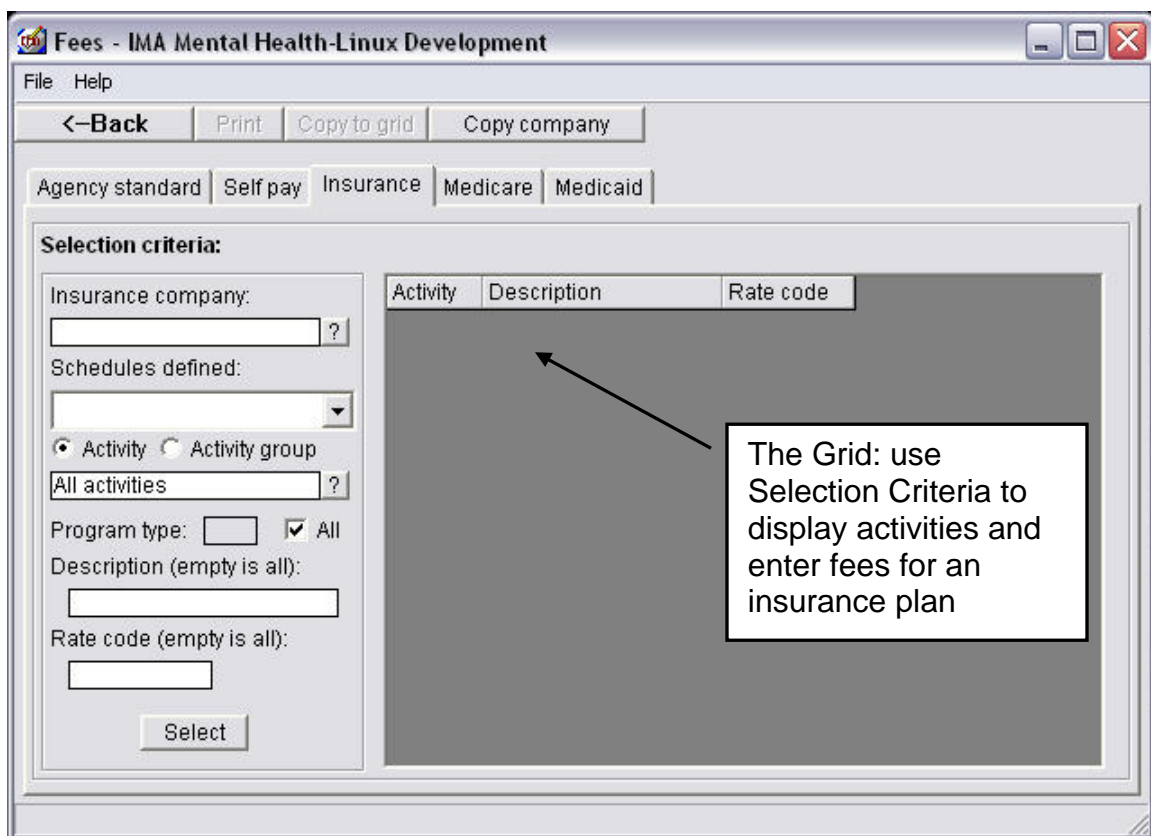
Fees - IMA Mental Health-Linux Development

File Help

<-Back | Print | Copy to grid | Copy company

Agency standard | Self pay | Insurance | Medicare | Medicaid

Selection criteria:

Insurance company:

?

Schedules defined:

Activity Activity group

All activities ?

Program type: All

Description (empty is all):

Rate code (empty is all):

Select

| Activity | Description | Rate code |
|---|---|---|

The Grid: use Selection Criteria to display activities and enter fees for an insurance plan